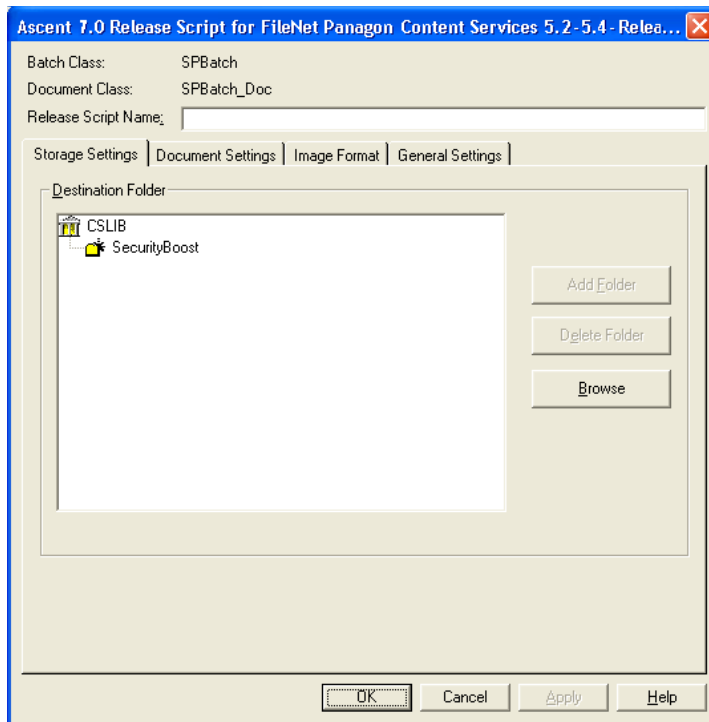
Ascent 7.0 Release Script for FileNet Panagon Content Services 5.2-5.4 - Relea...

Batch Class: SPBatch

Document Class: SPBatch_Doc

Release Script Name:

Storage Settings | Document Settings | Image Format | General Settings

Destination Folder

CSLIB

SecurityBoost

Add Folder

Delete Folder

Browse

OK Cancel Apply Help